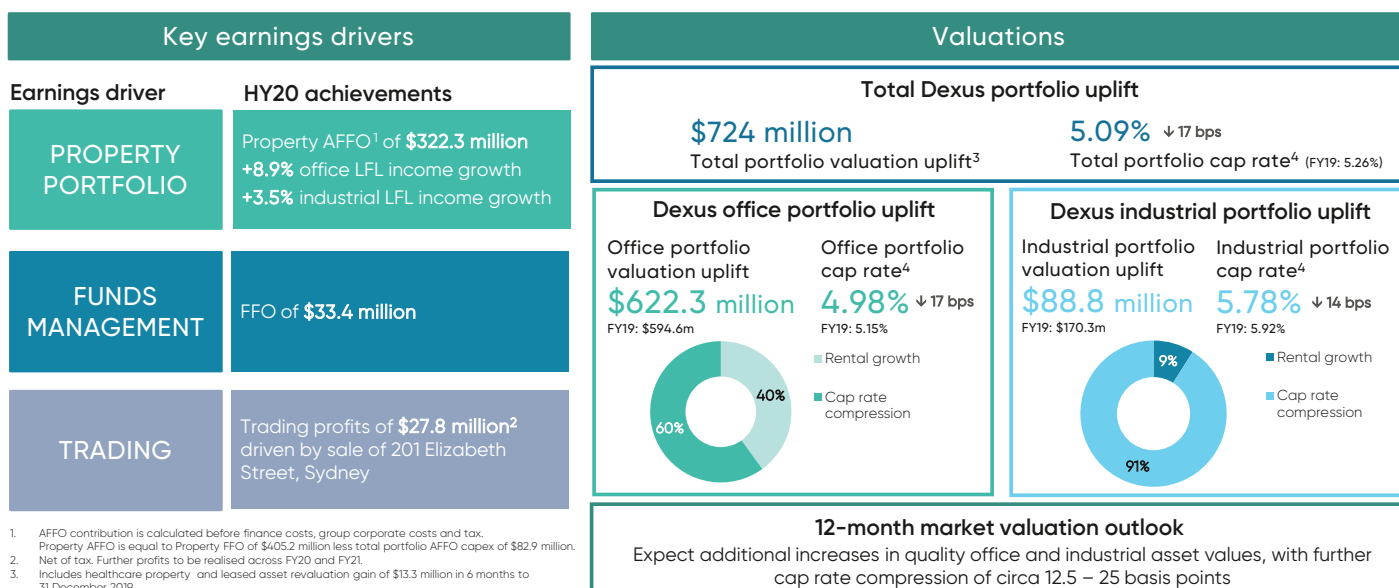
Key earnings drivers

Earnings driver

HY20 achievements

PROPERTY PORTFOLIO

Property AFFO$^1$ of **$322.3 million**
**+8.9%** office LFL income growth
**+3.5%** industrial LFL income growth

FUNDS MANAGEMENT

FFO of **$33.4 million**

TRADING

Trading profits of **$27.8 million$^2$** driven by sale of 201 Elizabeth Street, Sydney

1. AFFO contribution is calculated before finance costs, group corporate costs and tax. Property AFFO is equal to Property FFO of $405.2 million less total portfolio AFFO capex of $82.9 million.
2. Net of tax. Further profits to be realised across FY20 and FY21.
3. Includes healthcare property and leased asset revaluation gain of $13.3 million in 6 months to 31 December 2019

Valuations

Total Dexus portfolio uplift

$724 million
Total portfolio valuation uplift$^3$

5.09% ↓ 17 bps
Total portfolio cap rate$^4$ (FY19: 5.26%)

Dexus office portfolio uplift

Office portfolio valuation uplift
$622.3 million
FY19: $594.6m

Office portfolio cap rate$^4$
4.98% ↓ 17 bps
FY19: 5.15%

40%
60%
Rental growth
Cap rate compression

Dexus industrial portfolio uplift

Industrial portfolio valuation uplift
$88.8 million
FY19: $170.3m

Industrial portfolio cap rate$^4$
5.78% ↓ 14 bps
FY19: 5.92%

9%
91%
Rental growth
Cap rate compression

12-month market valuation outlook

Expect additional increases in quality office and industrial asset values, with further cap rate compression of circa 12.5 – 25 basis points